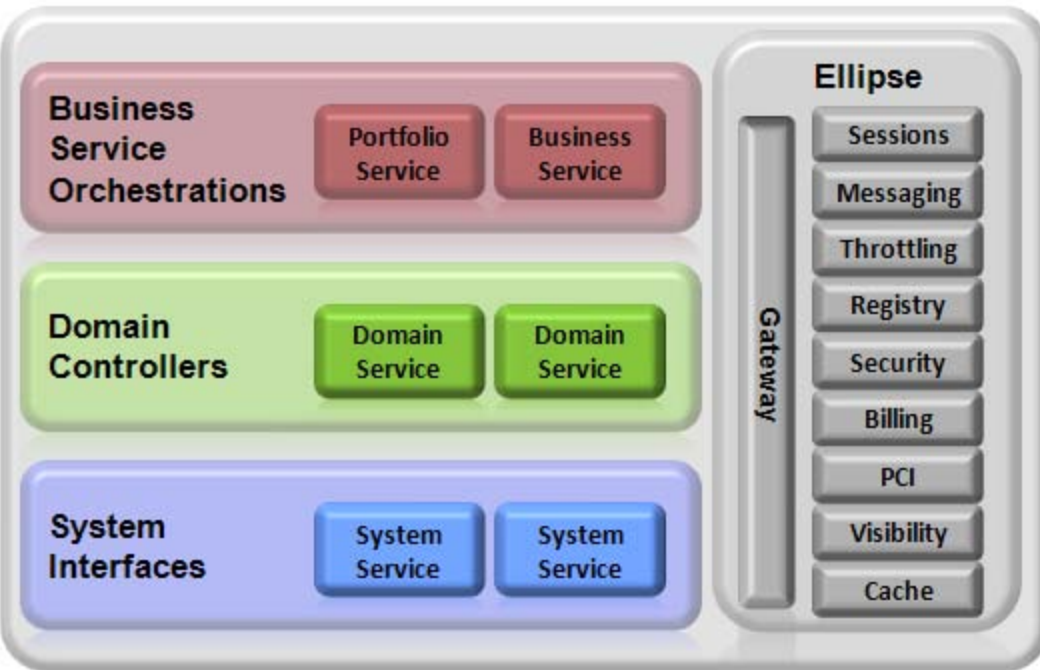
Business Service Orchestrations

Portfolio Service

Business Service

Domain Controllers

Domain Service

Domain Service

System Interfaces

System Service

System Service

Ellipse

Gateway

Sessions

Messaging

Throttling

Registry

Security

Billing

PCI

Visibility

Cache